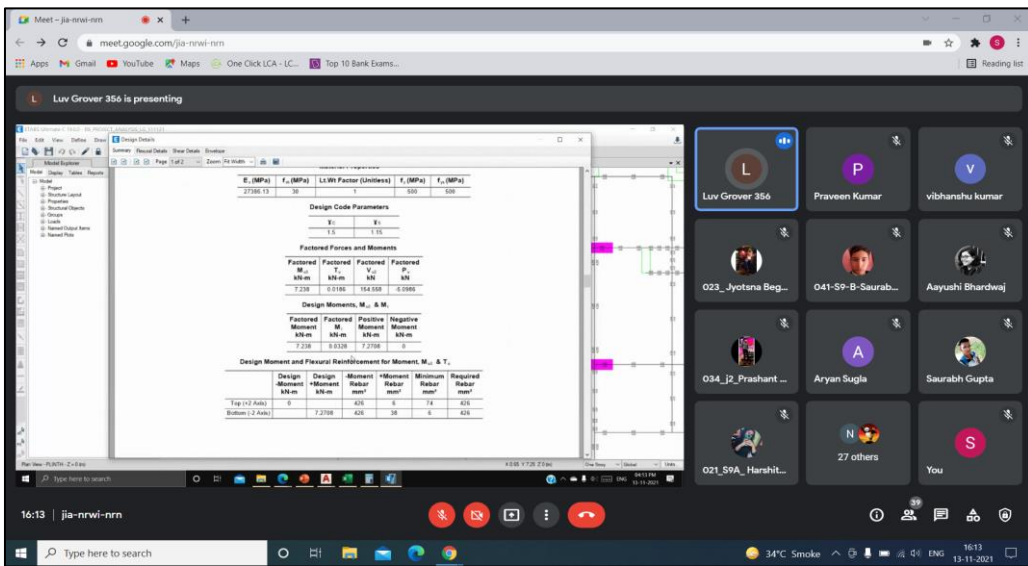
Meet – jia-nrwi-nrn

meet.google.com/jia-nrwi-nrn

Apps Gmail YouTube Maps One Click LCA - LC... Top 10 Bank Exams...

Reading list

L Luv Grover 356 is presenting

Design Details

Summary Flexural Details Shear Details Envelope

Page 1 of 2 Zoom: Fit Width

Model Explorer

Model Display Tables Reports

Model
Project
Structure Layout
Properties
Structural Objects
Groups
Loads
Named Output Items
Named Plots

| $E_c$ (MPa) | $f'_c$ (MPa) | Lt.Wt Factor (Unitless) | $f_y$ (MPa) | $f_{ys}$ (MPa) |
|---|---|---|---|---|
| 27386.13 | 30 | 1 | 500 | 500 |

Design Code Parameters

| $\gamma_C$ | $\gamma_S$ |
|---|---|
| 1.5 | 1.15 |

Factored Forces and Moments

| Factored $M_{u3}$ kN-m | Factored $T_u$ kN-m | Factored $V_{u2}$ kN | Factored $P_u$ kN |
|---|---|---|---|
| 7.238 | 0.0186 | 154.558 | -0.0986 |

Design Moments, $M_{u3}$ & $M_t$

| Factored Moment kN-m | Factored $M_t$ kN-m | Positive Moment kN-m | Negative Moment kN-m |
|---|---|---|---|
| 7.238 | 0.0326 | 7.2708 | 0 |

Design Moment and Flexural Reinforcement for Moment, $M_{u3}$ & $T_u$

| | Design -Moment kN-m | Design +Moment kN-m | -Moment Rebar $mm^2$ | +Moment Rebar $mm^2$ | Minimum Rebar $mm^2$ | Required Rebar $mm^2$ |
|---|---|---|---|---|---|---|
| Top (+2 Axis) | 0 | | 426 | 6 | 74 | 426 |
| Bottom (-2 Axis) | | 7.2708 | 426 | 38 | 6 | 426 |

Plan View - PLINTH - Z = 0 (m)

Type here to search

Luv Grover 356
Praveen Kumar
vibhanshu kumar
023_Jyotsna Beg...
041-S9-B-Saurab...
Aayushi Bhardwaj
034_j2_Prashant ...
Aryan Sugla
Saurabh Gupta
021_S9A_Harshit...
27 others
You

16:13 | jia-nrwi-nrn

39

Type here to search

34°C Smoke ENG 16:13 13-11-2021